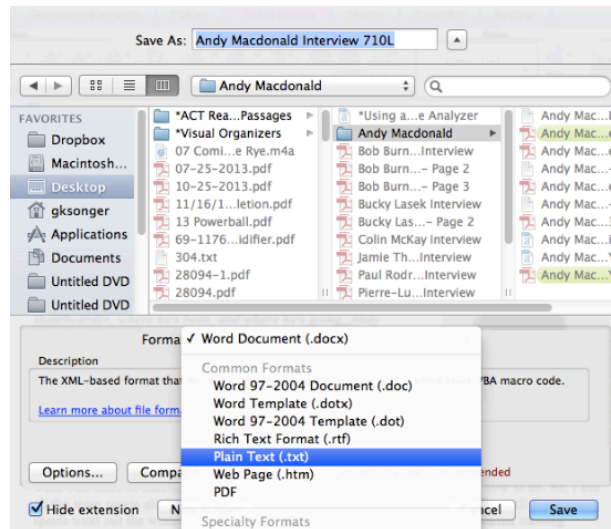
Save As: Andy Macdonald Interview 710L

Andy Macdonald

FAVORITES
Dropbox
Macintosh...
Desktop
gksonger
Applications
Documents
Untitled DVD
Untitled DVD

*ACT Rea...Passages
*Visual Organizers
07 Comi...e Rye.m4a
07-25-2013.pdf
10-25-2013.pdf
11/16/1...letion.pdf
13 Powerball.pdf
69-1176...idifier.pdf
304.txt
28094-1.pdf
28094.pdf

*Using a...e Analyzer
Andy Macdonald
Bob Burn...Interview
Bob Burn...– Page 2
Bob Burn...– Page 3
Bucky Lasek Interview
Bucky Las...– Page 2
Colin McKay Interview
Jamie Th...Interview
Paul Rodr...Interview
Pierre-Lu...Interview

Andy Mac...
Andy Mac...
Andy Mac...
Andy Mac...
Andy Mac...
Andy Mac...
Andy Mac...
Andy Mac...
Andy Mac...
Andy Mac...

Forma
Description
The XML-based format that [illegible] VBA macro code.
Learn more about file form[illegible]

✓ Word Document (.docx)
Common Formats
Word 97-2004 Document (.doc)
Word Template (.dotx)
Word 97-2004 Template (.dot)
Rich Text Format (.rtf)
Plain Text (.txt)
Web Page (.htm)
PDF
Specialty Formats

Options...
Compa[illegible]
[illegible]ended
Hide extension
N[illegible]
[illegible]ncel
Save